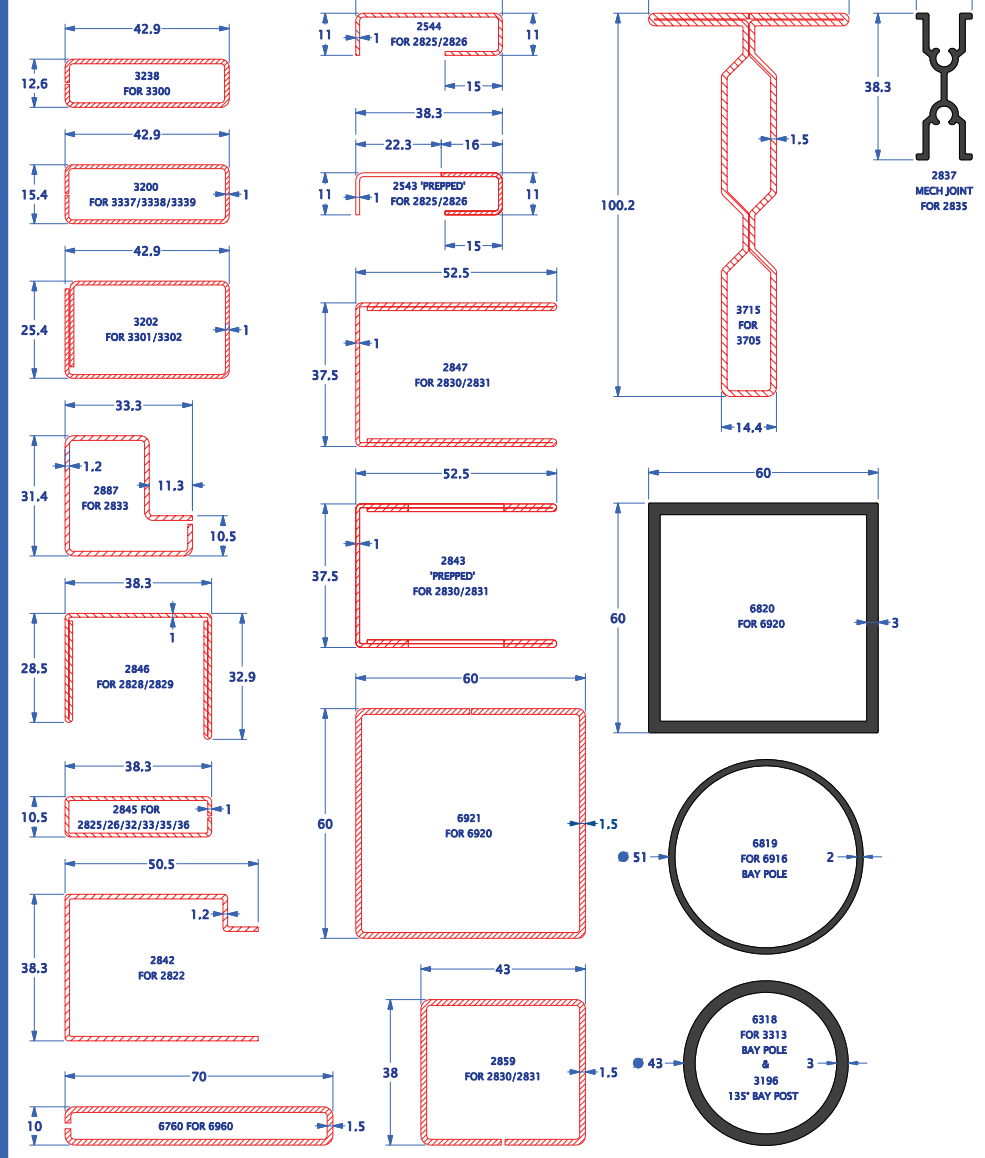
42.9
12.6
3238
FOR 3300

42.9
15.4
3200
FOR 3337/3338/3339
1

42.9
25.4
3202
FOR 3301/3302
1

33.3
31.4
1.2
2887
FOR 2833
11.3
10.5

38.3
28.5
1
2846
FOR 2828/2829
32.9

38.3
10.5
2845 FOR
2825/26/32/33/35/36
1

50.5
1.2
38.3
2842
FOR 2822

70
10
6760 FOR 6960
1.5

11
1
2544
FOR 2825/2826
11
15

38.3
22.3
16
11
1
2543 'PREPPED'
FOR 2825/2826
11
15

52.5
1
37.5
2847
FOR 2830/2831

52.5
1
37.5
2843
'PREPPED'
FOR 2830/2831

60
60
6921
FOR 6920
1.5

43
38
2859
FOR 2830/2831
1.5

100.2
1.5
3715
FOR
3705
14.4

38.3
2837
MECH JOINT
FOR 2835

60
60
6820
FOR 6920
3

51
6819
FOR 6916
BAY POLE
2

43
6318
FOR 3313
BAY POLE
&
3196
135° BAY POST
3